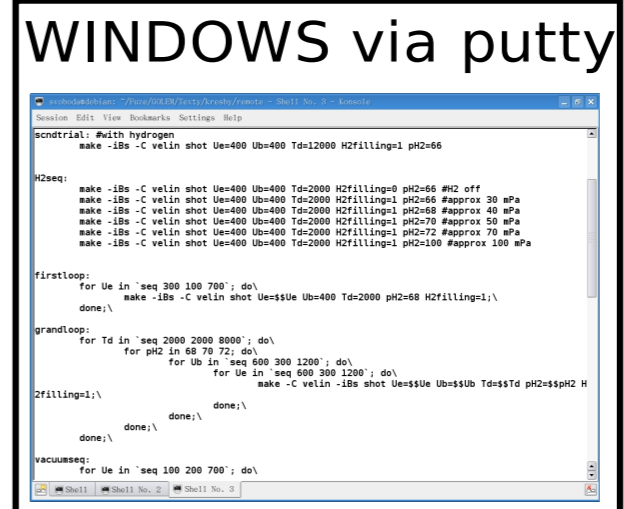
WINDOWS via putty

svoboda@debian: ~/Fuze/GOLEM/Texty/kresby/remote – Shell No. 3 – Konsole

Session Edit View Bookmarks Settings Help

scndtrial: #with hydrogen
make -iBs -C velin shot Ue=400 Ub=400 Td=12000 H2filling=1 pH2=66

H2seq:
make -iBs -C velin shot Ue=400 Ub=400 Td=2000 H2filling=0 pH2=66 #H2 off
make -iBs -C velin shot Ue=400 Ub=400 Td=2000 H2filling=1 pH2=66 #approx 30 mPa
make -iBs -C velin shot Ue=400 Ub=400 Td=2000 H2filling=1 pH2=68 #approx 40 mPa
make -iBs -C velin shot Ue=400 Ub=400 Td=2000 H2filling=1 pH2=70 #approx 50 mPa
make -iBs -C velin shot Ue=400 Ub=400 Td=2000 H2filling=1 pH2=72 #approx 70 mPa
make -iBs -C velin shot Ue=400 Ub=400 Td=2000 H2filling=1 pH2=100 #approx 100 mPa

firstloop:
for Ue in `seq 300 100 700`; do\
make -iBs -C velin shot Ue=$$Ue Ub=400 Td=2000 pH2=68 H2filling=1;\
done;\

grandloop:
for Td in `seq 2000 2000 8000`; do\
for pH2 in 68 70 72; do\
for Ub in `seq 600 300 1200`; do\
for Ue in `seq 600 300 1200`; do\
make -C velin -iBs shot Ue=$$Ue Ub=$$Ub Td=$$Td pH2=$$pH2 H2filling=1;\
done;\
done;\
done;\
done;\

vacuumseq:
for Ue in `seq 100 200 700`; do\

Shell | Shell No. 2 | Shell No. 3